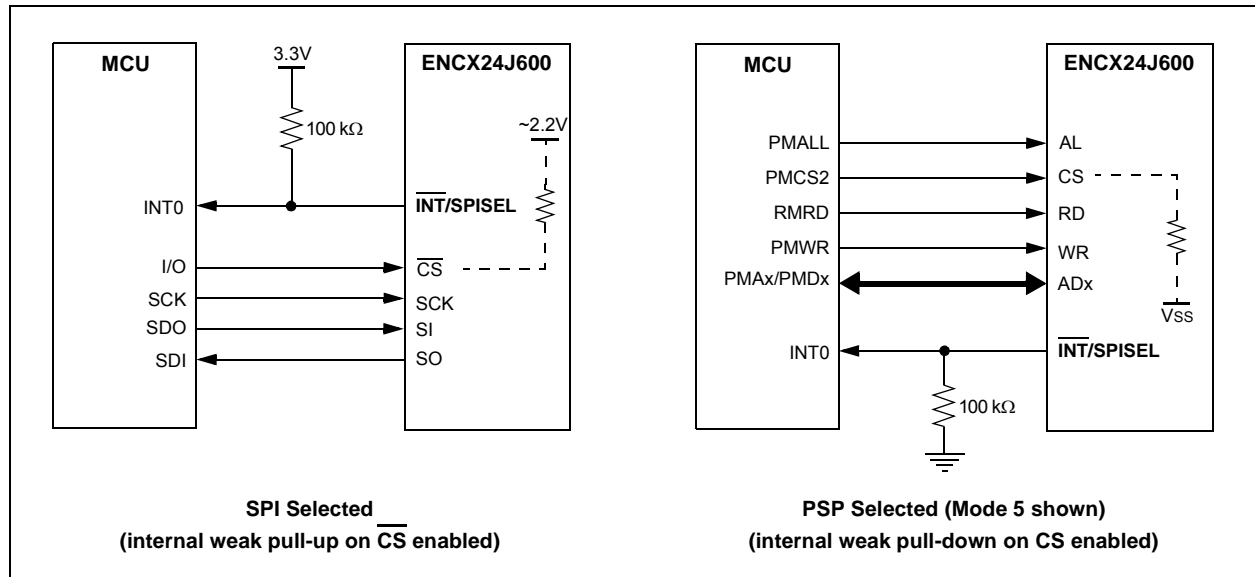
MCU

3.3V

100 kΩ

ENCX24J600

~2.2V

INT0

$\overline{\text{INT}}$/SPISEL

I/O

$\overline{\text{CS}}$

SCK

SCK

SDO

SI

SDI

SO

SPI Selected
(internal weak pull-up on $\overline{\text{CS}}$ enabled)

MCU

ENCX24J600

PMALL

AL

PMCS2

CS

RMRD

RD

PMWR

WR

PMAx/PMDx

ADx

$V_{SS}$

INT0

$\overline{\text{INT}}$/SPISEL

100 kΩ

PSP Selected (Mode 5 shown)
(internal weak pull-down on CS enabled)